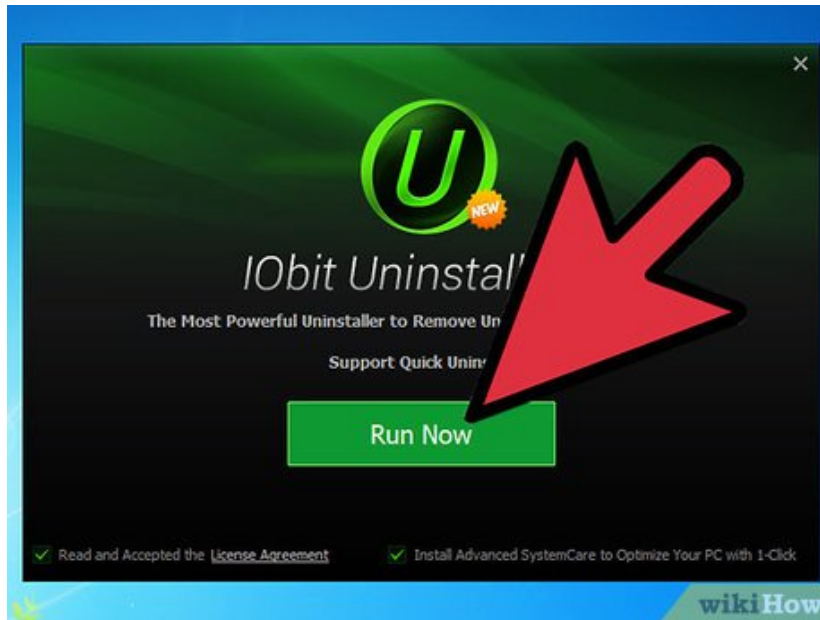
×

U

NEW

IObit Uninstall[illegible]

The Most Powerful Uninstaller to Remove Un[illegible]

Support Quick Unins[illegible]

Run Now

Read and Accepted the License Agreement

Install Advanced SystemCare to Optimize Your PC with 1-Click

wikiHow